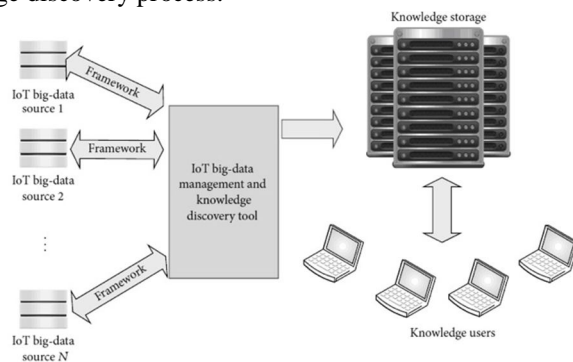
ge discovery process.

Knowledge storage

Framework

IoT big-data source 1

Framework

IoT big-data source 2

IoT big-data management and knowledge discovery tool

⋮

Framework

IoT big-data source $N$

Knowledge users